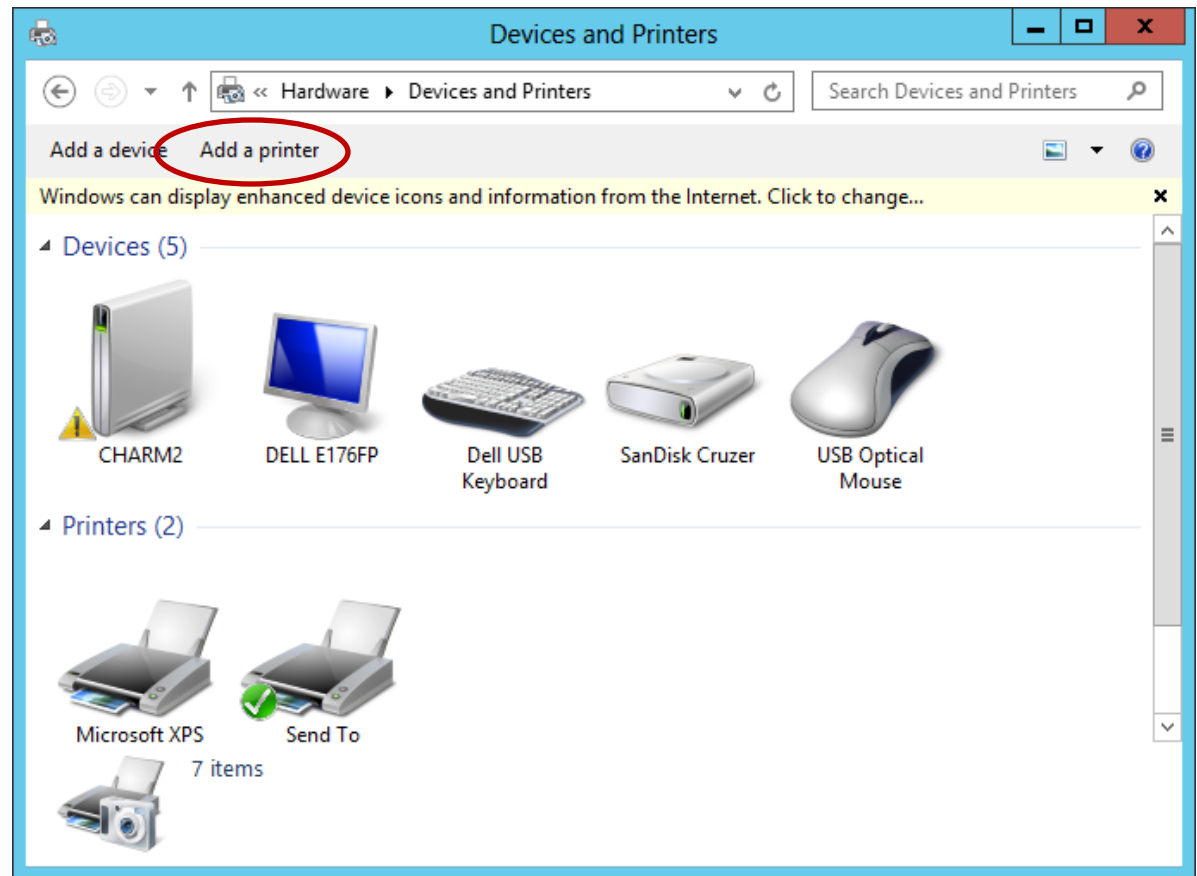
Devices and Printers

« Hardware ▸ Devices and Printers

Search Devices and Printers

Add a device Add a printer

Windows can display enhanced device icons and information from the Internet. Click to change...

Devices (5)

CHARM2

DELL E176FP

Dell USB Keyboard

SanDisk Cruzer

USB Optical Mouse

Printers (2)

Microsoft XPS

Send To

7 items